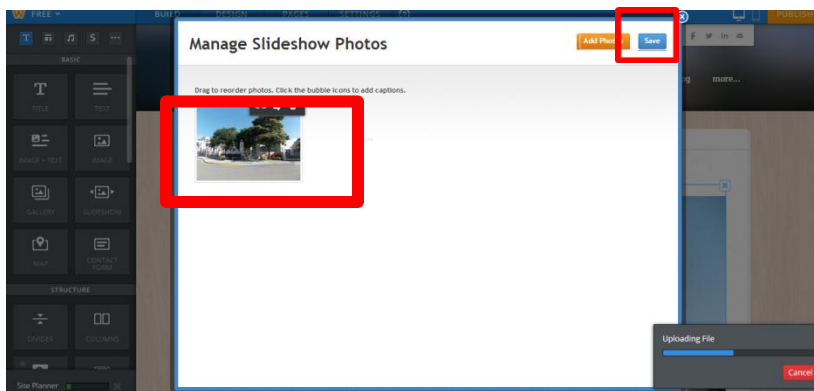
FREE

BUILD DESIGN PAGES SETTINGS

PUBLISH

BASIC

TITLE TEXT

IMAGE + TEXT IMAGE

GALLERY SLIDESHOW

MAP CONTACT FORM

STRUCTURE

DIVIDER COLUMNS

Site Planner

Manage Slideshow Photos

Add Photos Save

Drag to reorder photos. Click the bubble icons to add captions.

more...

Uploading File

Cancel